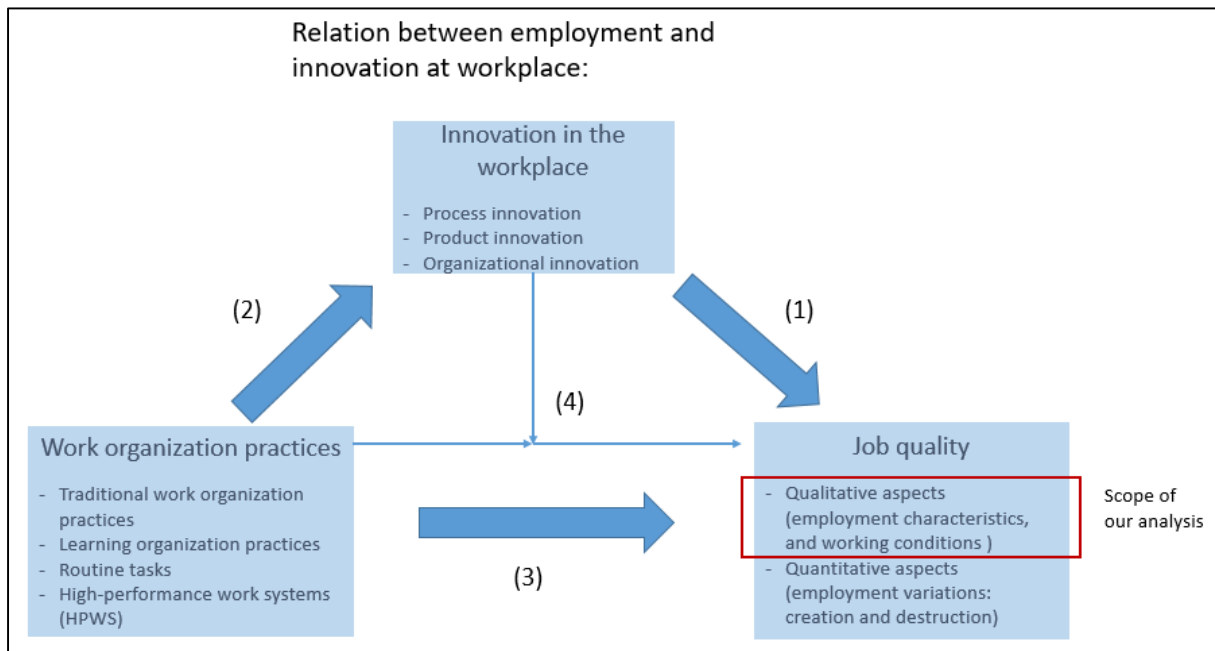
Relation between employment and innovation at workplace:

Innovation in the workplace

- Process innovation
- Product innovation
- Organizational innovation

(2)

(1)

(4)

Work organization practices

- Traditional work organization practices
- Learning organization practices
- Routine tasks
- High-performance work systems (HPWS)

Job quality

- Qualitative aspects (employment characteristics, and working conditions )
- Quantitative aspects (employment variations: creation and destruction)

Scope of our analysis

(3)